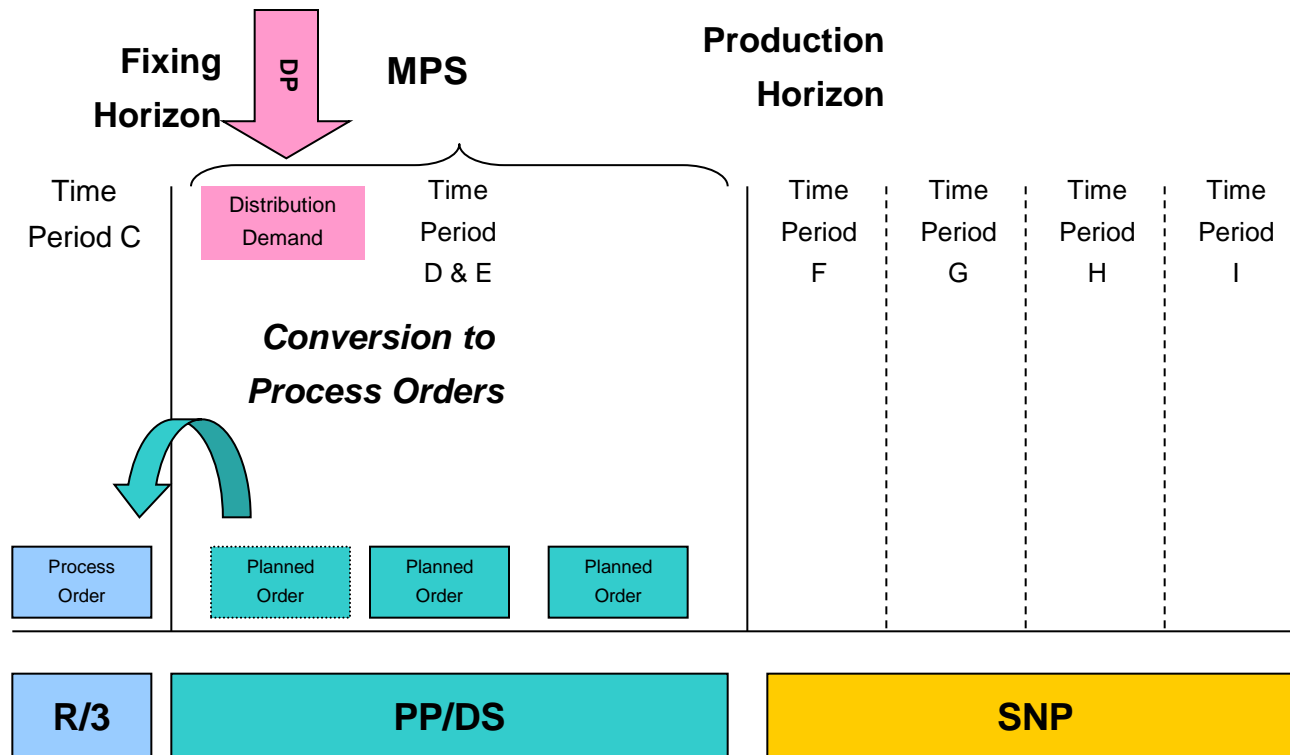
Fixing Horizon

DP

MPS

Production Horizon

Time Period C

Distribution Demand

Time Period D & E

Time Period F

Time Period G

Time Period H

Time Period I

Conversion to Process Orders

Process Order

Planned Order

Planned Order

Planned Order

R/3

PP/DS

SNP